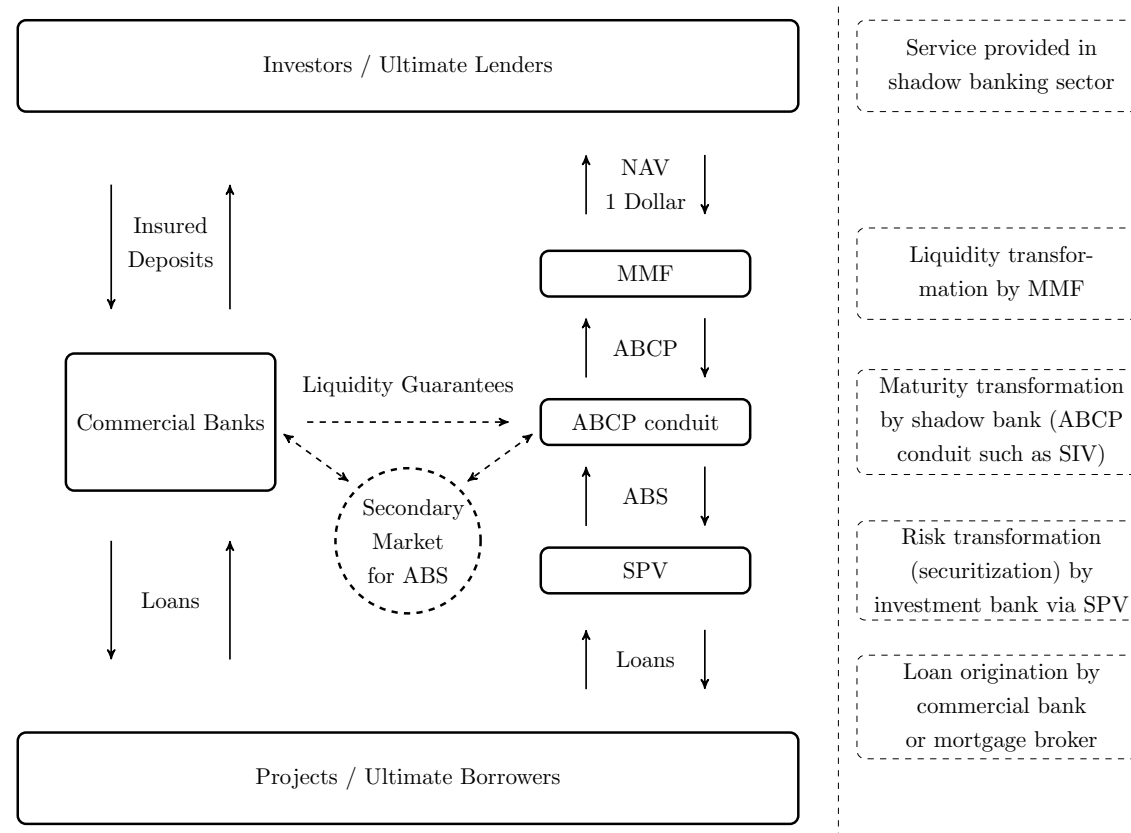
Investors / Ultimate Lenders

Service provided in shadow banking sector

NAV
1 Dollar

Insured Deposits

MMF

Liquidity transformation by MMF

ABCP

Liquidity Guarantees

Commercial Banks

ABCP conduit

Maturity transformation by shadow bank (ABCP conduit such as SIV)

ABS

Secondary Market for ABS

Risk transformation (securitization) by investment bank via SPV

SPV

Loans

Loans

Loan origination by commercial bank or mortgage broker

Projects / Ultimate Borrowers